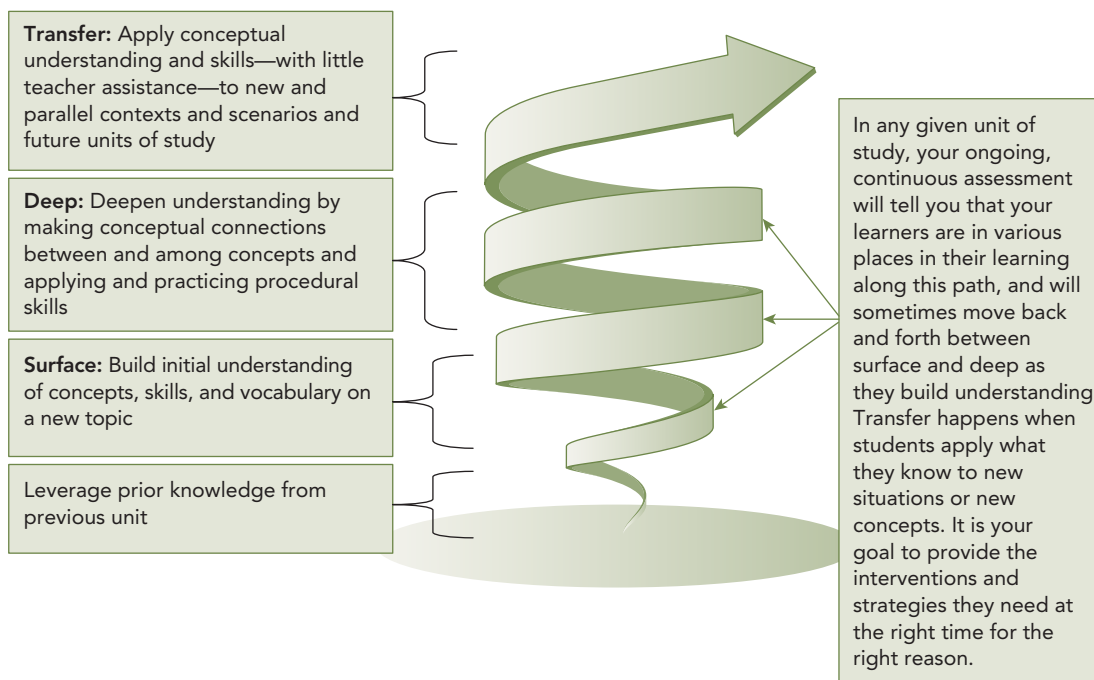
**Transfer:** Apply conceptual understanding and skills—with little teacher assistance—to new and parallel contexts and scenarios and future units of study

**Deep:** Deepen understanding by making conceptual connections between and among concepts and applying and practicing procedural skills

**Surface:** Build initial understanding of concepts, skills, and vocabulary on a new topic

Leverage prior knowledge from previous unit

In any given unit of study, your ongoing, continuous assessment will tell you that your learners are in various places in their learning along this path, and will sometimes move back and forth between surface and deep as they build understanding Transfer happens when students apply what they know to new situations or new concepts. It is your goal to provide the interventions and strategies they need at the right time for the right reason.